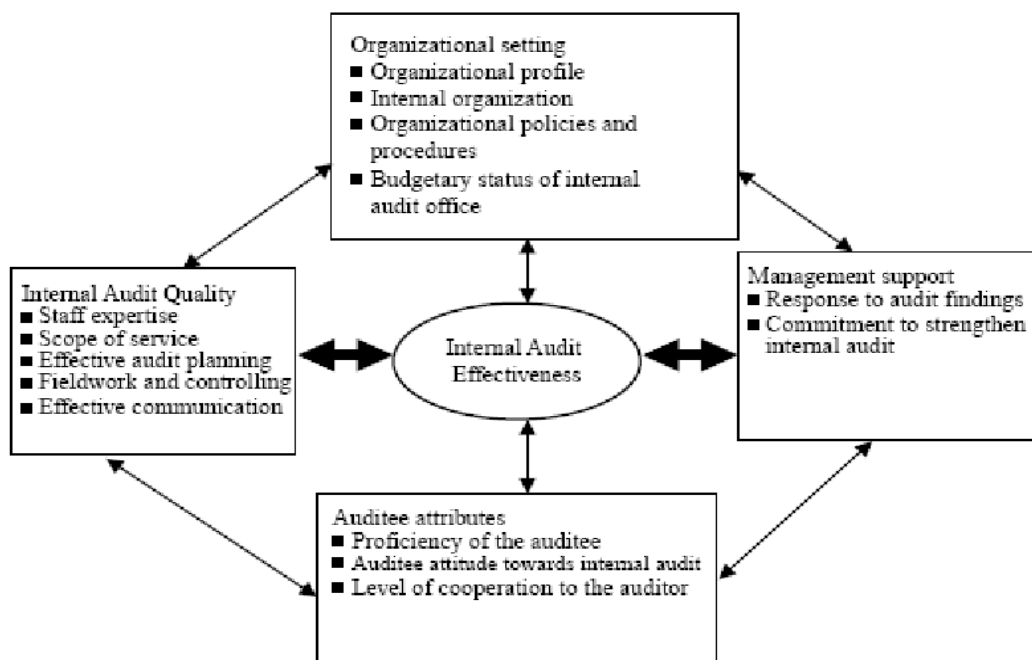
Organizational setting
■ Organizational profile
■ Internal organization
■ Organizational policies and procedures
■ Budgetary status of internal audit office

Internal Audit Quality
■ Staff expertise
■ Scope of service
■ Effective audit planning
■ Fieldwork and controlling
■ Effective communication

Internal Audit Effectiveness

Management support
■ Response to audit findings
■ Commitment to strengthen internal audit

Auditee attributes
■ Proficiency of the auditee
■ Auditee attitude towards internal audit
■ Level of cooperation to the auditor